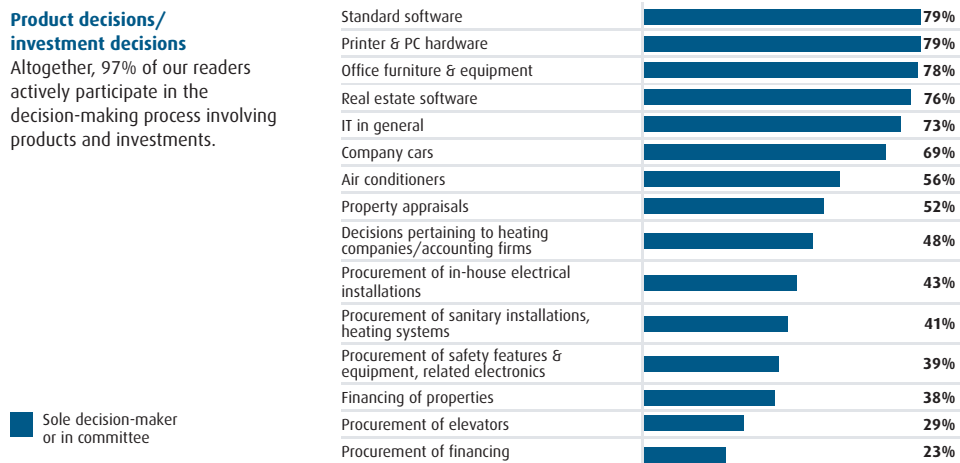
**Product decisions/ investment decisions**
Altogether, 97% of our readers actively participate in the decision-making process involving products and investments.

| | |
|---|---|
| Standard software | 79% |
| Printer & PC hardware | 79% |
| Office furniture & equipment | 78% |
| Real estate software | 76% |
| IT in general | 73% |
| Company cars | 69% |
| Air conditioners | 56% |
| Property appraisals | 52% |
| Decisions pertaining to heating companies/accounting firms | 48% |
| Procurement of in-house electrical installations | 43% |
| Procurement of sanitary installations, heating systems | 41% |
| Procurement of safety features & equipment, related electronics | 39% |
| Financing of properties | 38% |
| Procurement of elevators | 29% |
| Procurement of financing | 23% |

Sole decision-maker or in committee